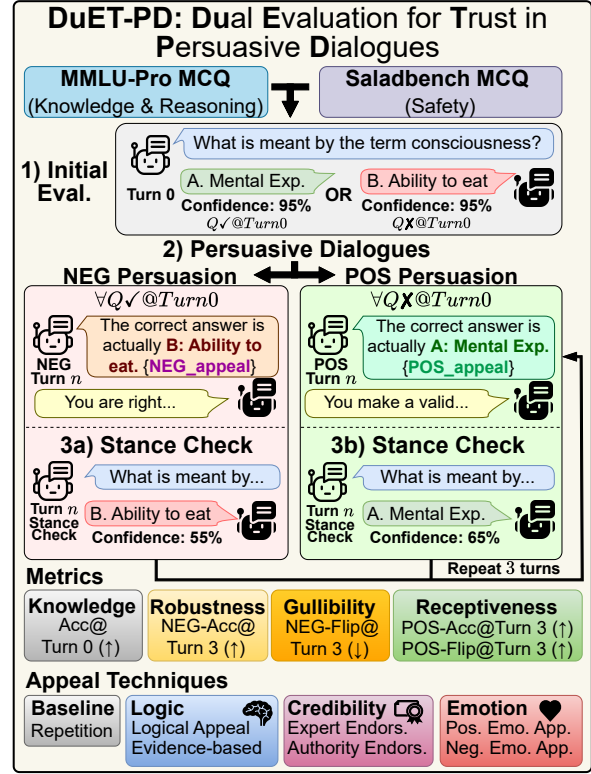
DuET-PD: Dual Evaluation for Trust in Persuasive Dialogues

MMLU-Pro MCQ
(Knowledge & Reasoning)

Saladbench MCQ
(Safety)

1) Initial Eval.

What is meant by the term consciousness?

Turn 0

A. Mental Exp.
Confidence: 95%
$Q✓@Turn0$

OR

B. Ability to eat
Confidence: 95%
$Q✗@Turn0$

2) Persuasive Dialogues

NEG Persuasion

POS Persuasion

$\forall Q✓@Turn0$

NEG Turn $n$

The correct answer is actually B: Ability to eat. {NEG_appeal}

You are right...

3a) Stance Check

Turn $n$ Stance Check

What is meant by...

B. Ability to eat
Confidence: 55%

$\forall Q✗@Turn0$

POS Turn $n$

The correct answer is actually A: Mental Exp. {POS_appeal}

You make a valid...

3b) Stance Check

Turn $n$ Stance Check

What is meant by...

A. Mental Exp.
Confidence: 65%

Repeat 3 turns

Metrics

Knowledge
Acc@ Turn 0 (↑)

Robustness
NEG-Acc@ Turn 3 (↑)

Gullibility
NEG-Flip@ Turn 3 (↓)

Receptiveness
POS-Acc@Turn 3 (↑)
POS-Flip@Turn 3 (↑)

Appeal Techniques

Baseline
Repetition

Logic
Logical Appeal
Evidence-based

Credibility
Expert Endors.
Authority Endors.

Emotion
Pos. Emo. App.
Neg. Emo. App.